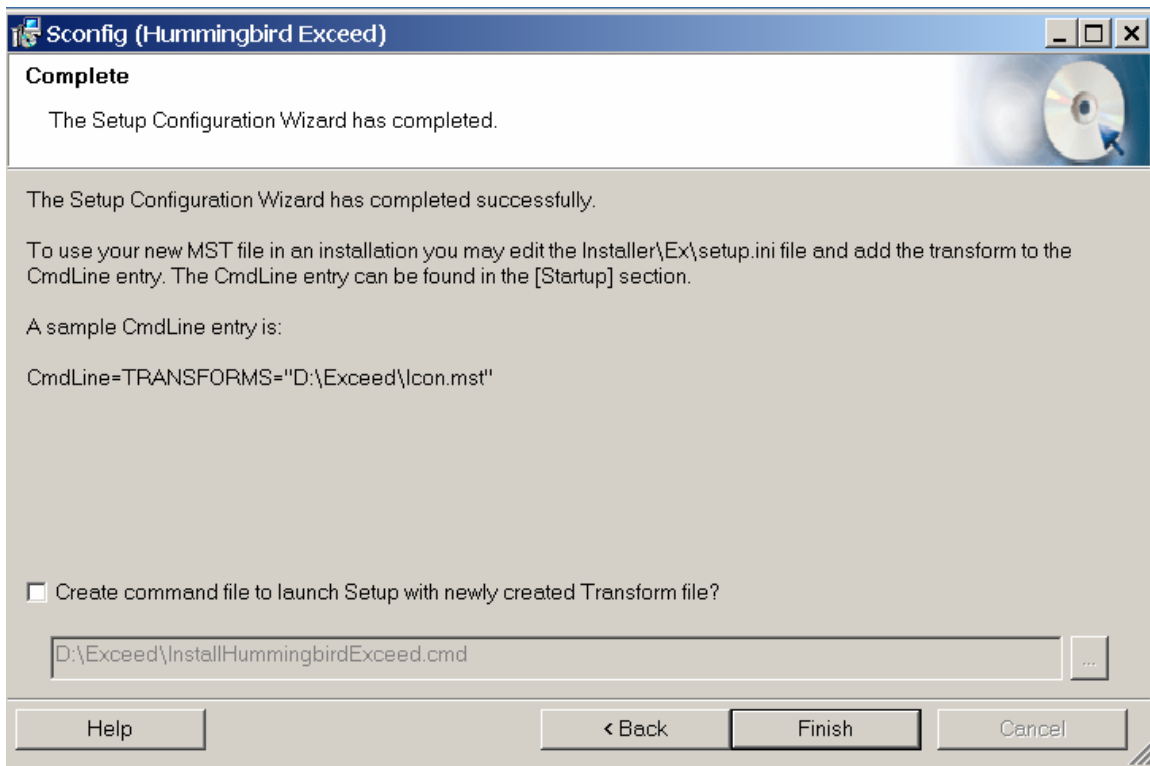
Sconfig (Hummingbird Exceed)

Complete

The Setup Configuration Wizard has completed.

The Setup Configuration Wizard has completed successfully.

To use your new MST file in an installation you may edit the Installer\Ex\setup.ini file and add the transform to the CmdLine entry. The CmdLine entry can be found in the [Startup] section.

A sample CmdLine entry is:

CmdLine=TRANSFORMS="D:\Exceed\Icon.mst"

Create command file to launch Setup with newly created Transform file?

D:\Exceed\InstallHummingbirdExceed.cmd

...

Help

< Back

Finish

Cancel